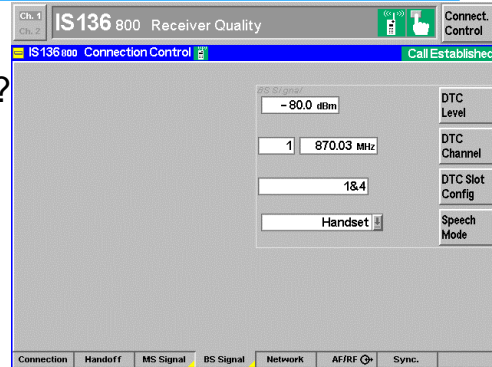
Ch. 1
Ch. 2
IS136 800 Receiver Quality
Connect. Control
IS136 800 Connection Control
Call Established
?
BS Signal
-80.0 dBm
DTC Level
1
870.03 MHz
DTC Channel
1&4
DTC Slot Config
Handset
Speech Mode
Connection
Handoff
MS Signal
BS Signal
Network
AF/RF
Sync.